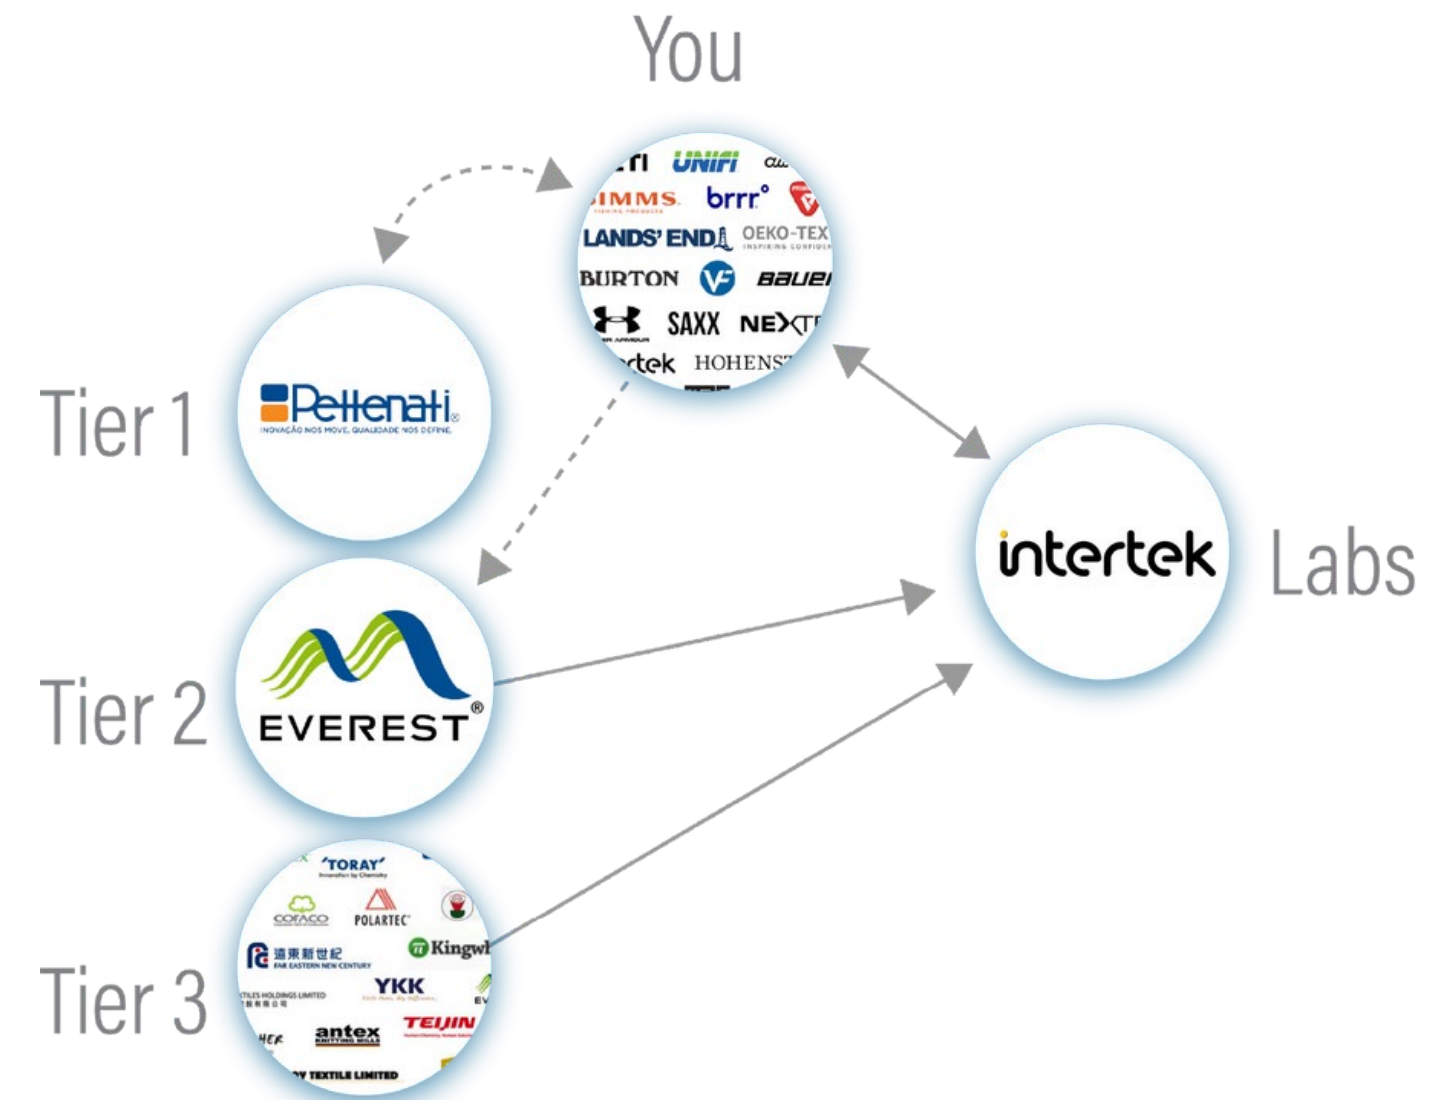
You

UNIFI
SIMMS
brrr°
LANDS' END
OEKO-TEX
BURTON
Bauer
SAXX
NEXT
HOHENS

Tier 1
Pettenati
INOVAÇÃO NOS MOVE. QUALIDADE NOS DEFINE.

Tier 2
EVEREST®

intertek
Labs

Tier 3
TORAY
COFACO
POLARTEC
遠東新世紀 FAR EASTERN NEW CENTURY
Kingwhale
YKK
antex
TEIJIN
TEXTILE LIMITED